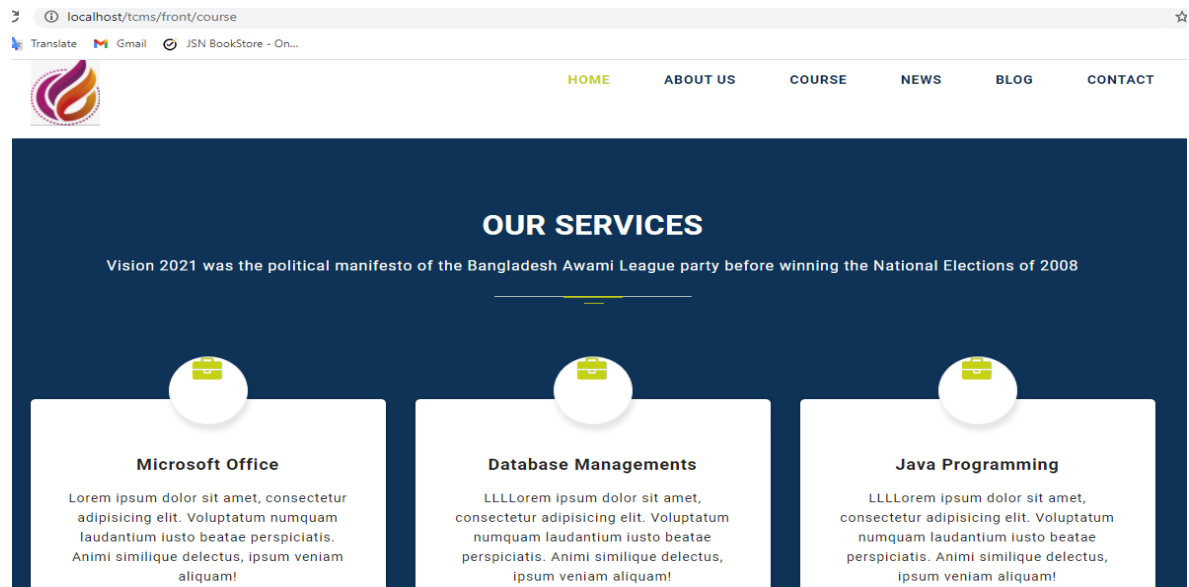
localhost/tcms/front/course

Translate Gmail JSN BookStore - On...

HOME ABOUT US COURSE NEWS BLOG CONTACT

OUR SERVICES

Vision 2021 was the political manifesto of the Bangladesh Awami League party before winning the National Elections of 2008

Microsoft Office

Lorem ipsum dolor sit amet, consectetur adipisicing elit. Voluptatum numquam laudantium iusto beatae perspiciatis. Animi similique delectus, ipsum veniam aliquam!

Database Managements

LLLLorem ipsum dolor sit amet, consectetur adipisicing elit. Voluptatum numquam laudantium iusto beatae perspiciatis. Animi similique delectus, ipsum veniam aliquam!

Java Programming

LLLLorem ipsum dolor sit amet, consectetur adipisicing elit. Voluptatum numquam laudantium iusto beatae perspiciatis. Animi similique delectus, ipsum veniam aliquam!